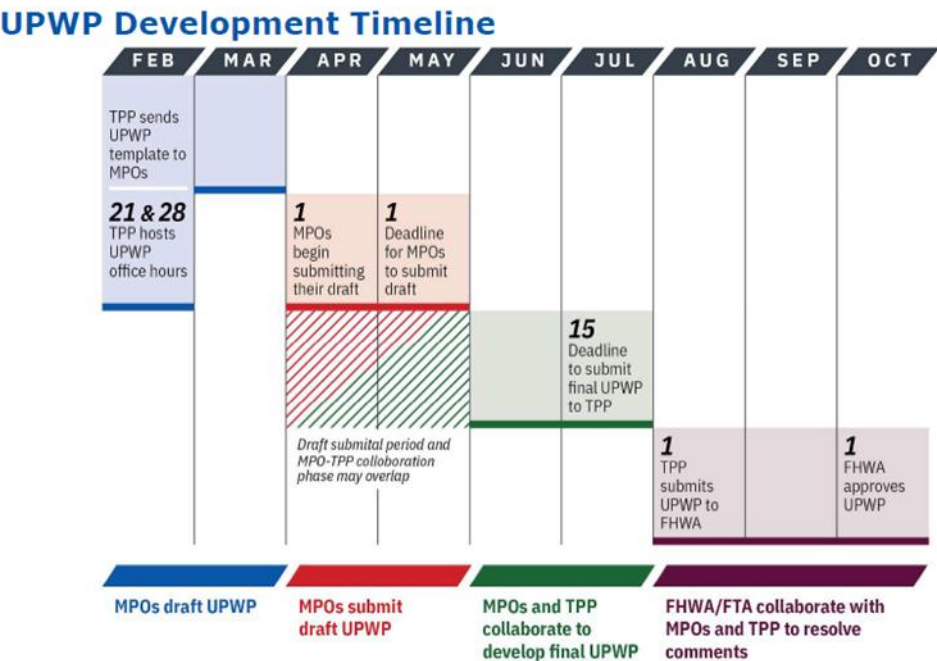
UPWP Development Timeline

FEB MAR APR MAY JUN JUL AUG SEP OCT

TPP sends UPWP template to MPOs

21 & 28 TPP hosts UPWP office hours

1 MPOs begin submitting their draft

1 Deadline for MPOs to submit draft

15 Deadline to submit final UPWP to TPP

Draft submital period and MPO-TPP collaboration phase may overlap

1 TPP submits UPWP to FHWA

1 FHWA approves UPWP

MPOs draft UPWP

MPOs submit draft UPWP

MPOs and TPP collaborate to develop final UPWP

FHWA/FTA collaborate with MPOs and TPP to resolve comments